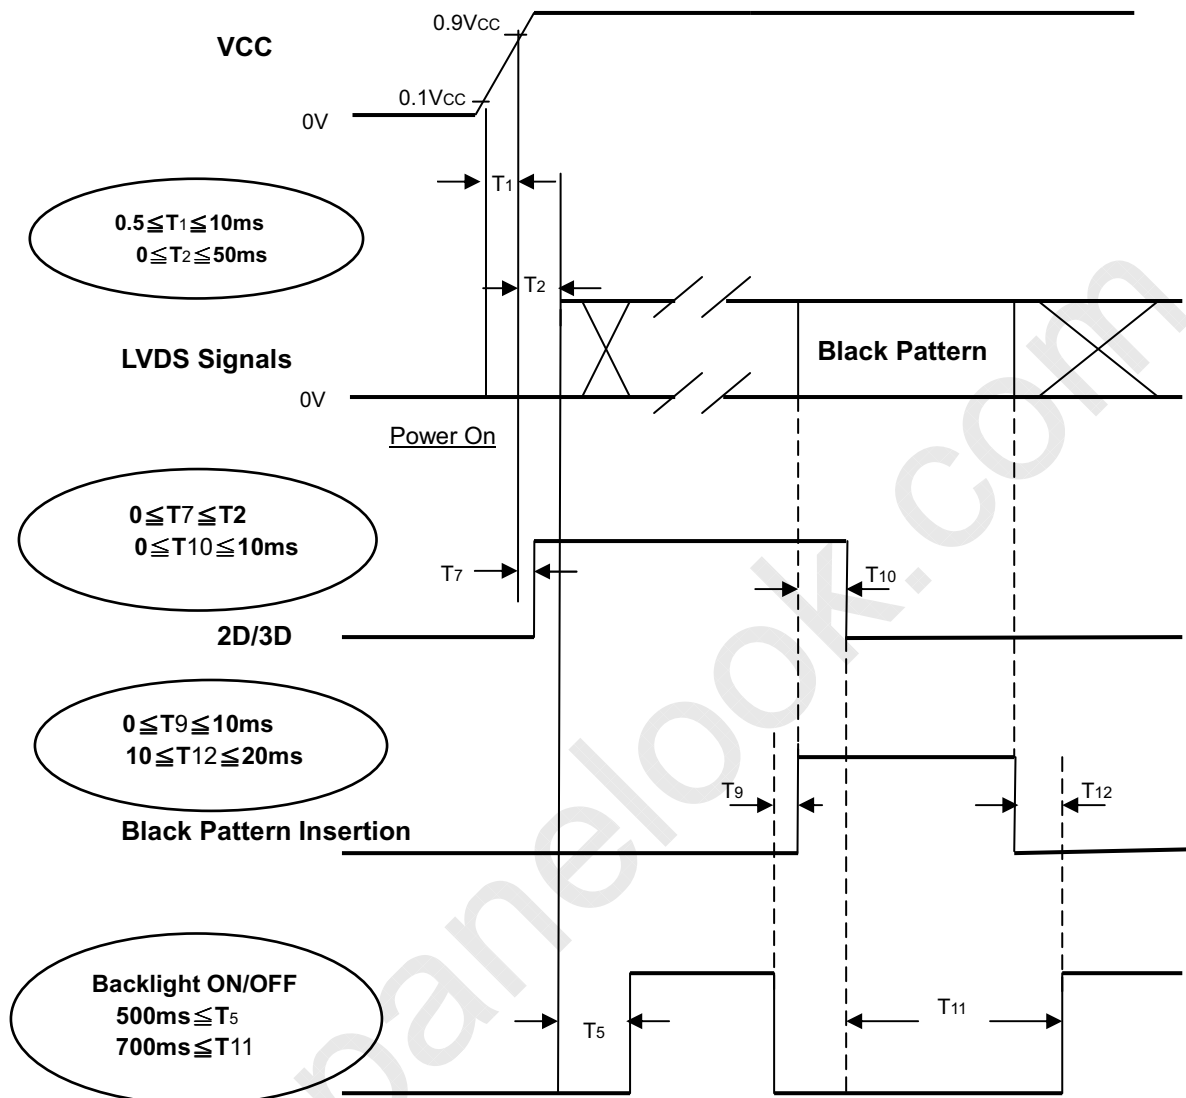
0.9Vcc

VCC

0.1Vcc

0V

T1

0.5≦T1≦10ms
0≦T2≦50ms

T2

LVDS Signals

Black Pattern

0V

Power On

0≦T7≦T2
0≦T10≦10ms

T7

T10

2D/3D

0≦T9≦10ms
10≦T12≦20ms

T9

T12

Black Pattern Insertion

Backlight ON/OFF
500ms≦T5
700ms≦T11

T5

T11

panelook.com